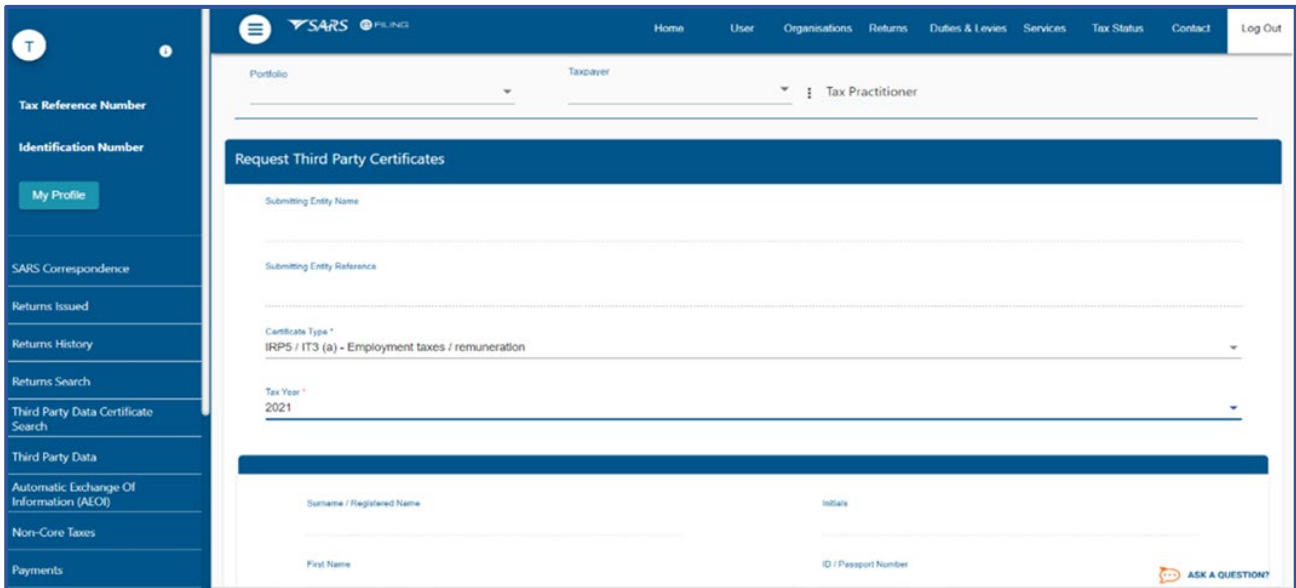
T

Tax Reference Number

Identification Number

My Profile

SARS Correspondence

Returns Issued

Returns History

Returns Search

Third Party Data Certificate Search

Third Party Data

Automatic Exchange Of Information (AEOI)

Non-Core Taxes

Payments

SARS eFILING

Home User Organisations Returns Duties & Levies Services Tax Status Contact Log Out

Portfolio

Taxpayer

Tax Practitioner

Request Third Party Certificates

Submitting Entity Name

Submitting Entity Reference

Certificate Type *
IRP5 / IT3 (a) - Employment taxes / remuneration

Tax Year *
2021

Surname / Registered Name

Initials

First Name

ID / Passport Number

ASK A QUESTION?